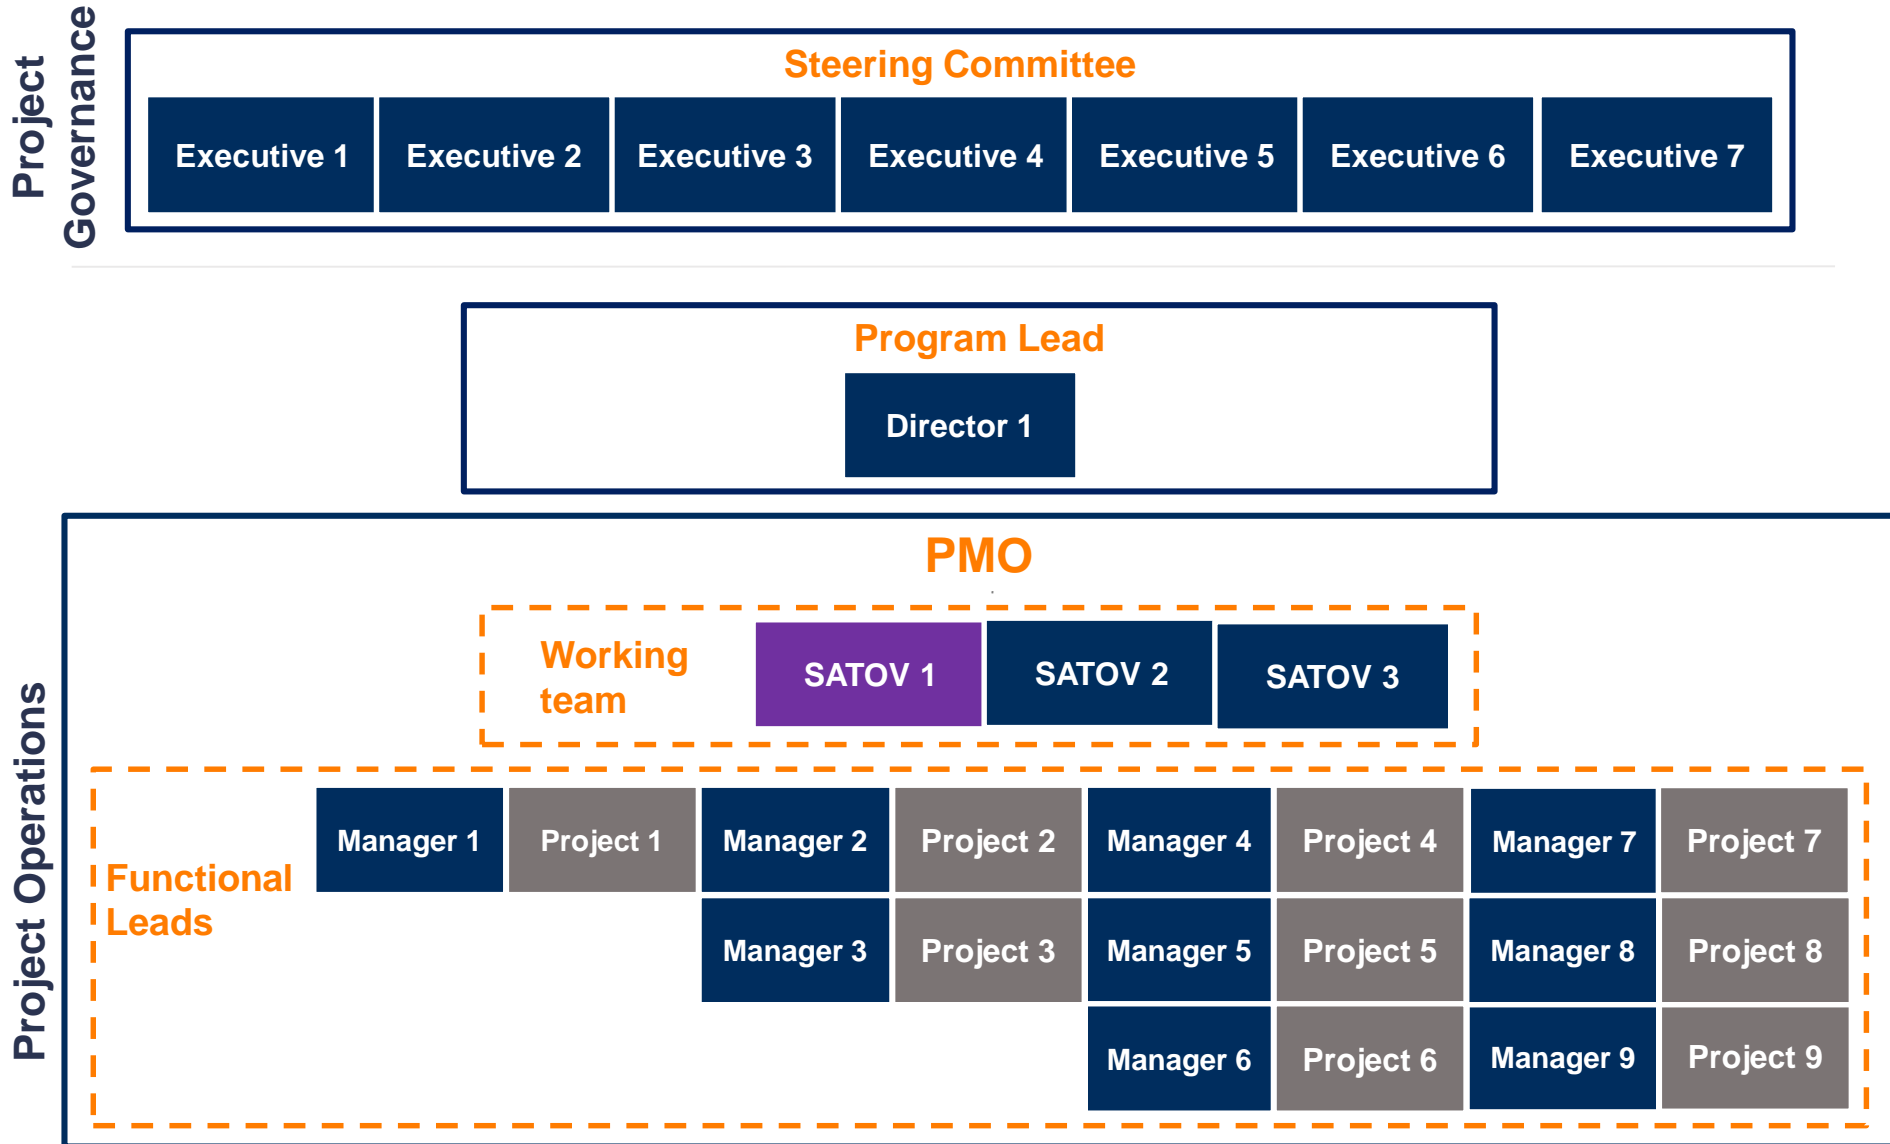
Project Governance

Steering Committee

Executive 1
Executive 2
Executive 3
Executive 4
Executive 5
Executive 6
Executive 7

Program Lead

Director 1

Project Operations

PMO

Working team

SATOV 1
SATOV 2
SATOV 3

Functional Leads

| Manager 1 | Project 1 | Manager 2 | Project 2 | Manager 4 | Project 4 | Manager 7 | Project 7 |
|---|---|---|---|---|---|---|---|
| | | Manager 3 | Project 3 | Manager 5 | Project 5 | Manager 8 | Project 8 |
| | | | | Manager 6 | Project 6 | Manager 9 | Project 9 |